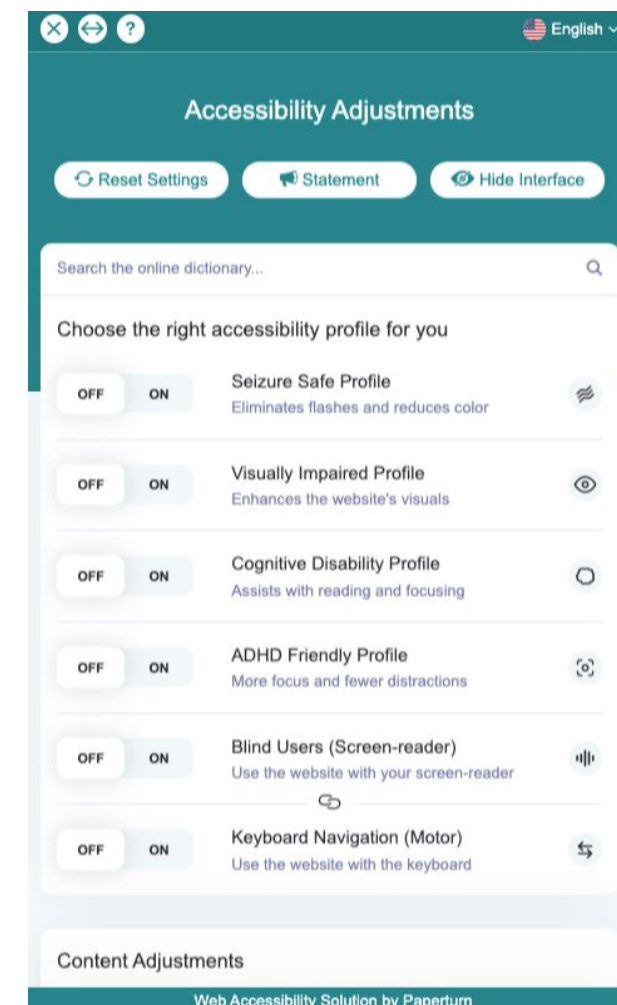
English

Accessibility Adjustments

Reset Settings Statement Hide Interface

Search the online dictionary...

Choose the right accessibility profile for you

OFF ON Seizure Safe Profile
Eliminates flashes and reduces color

OFF ON Visually Impaired Profile
Enhances the website's visuals

OFF ON Cognitive Disability Profile
Assists with reading and focusing

OFF ON ADHD Friendly Profile
More focus and fewer distractions

OFF ON Blind Users (Screen-reader)
Use the website with your screen-reader

OFF ON Keyboard Navigation (Motor)
Use the website with the keyboard

Content Adjustments

Web Accessibility Solution by Paperturn